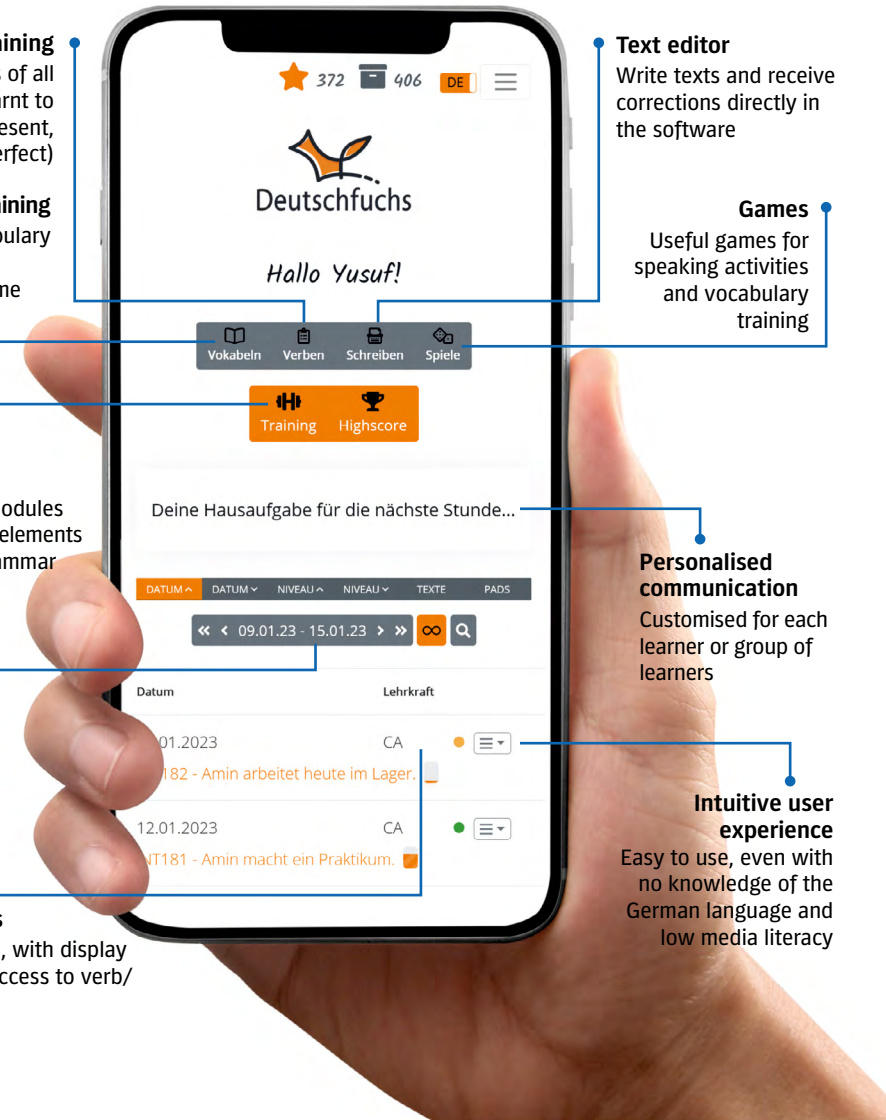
aining
s of all
arnt to
esent,
erfect)

aining
bulary

me

odules
elements
mmar

s
, with display
ccess to verb/

372 406 DE

Deutschfuchs

Hallo Yusuf!

Vokabeln Verben Schreiben Spiele

Training Highscore

Deine Hausaufgabe für die nächste Stunde...

DATUM DATUM NIVEAU NIVEAU TEXTE PADS

09.01.23 - 15.01.23

Datum Lehrkraft

.01.2023 CA
182 - Amin arbeitet heute im Lager.

12.01.2023 CA
NT181 - Amin macht ein Praktikum.

Text editor
Write texts and receive corrections directly in the software

Games
Useful games for speaking activities and vocabulary training

Personalised communication
Customised for each learner or group of learners

Intuitive user experience
Easy to use, even with no knowledge of the German language and low media literacy